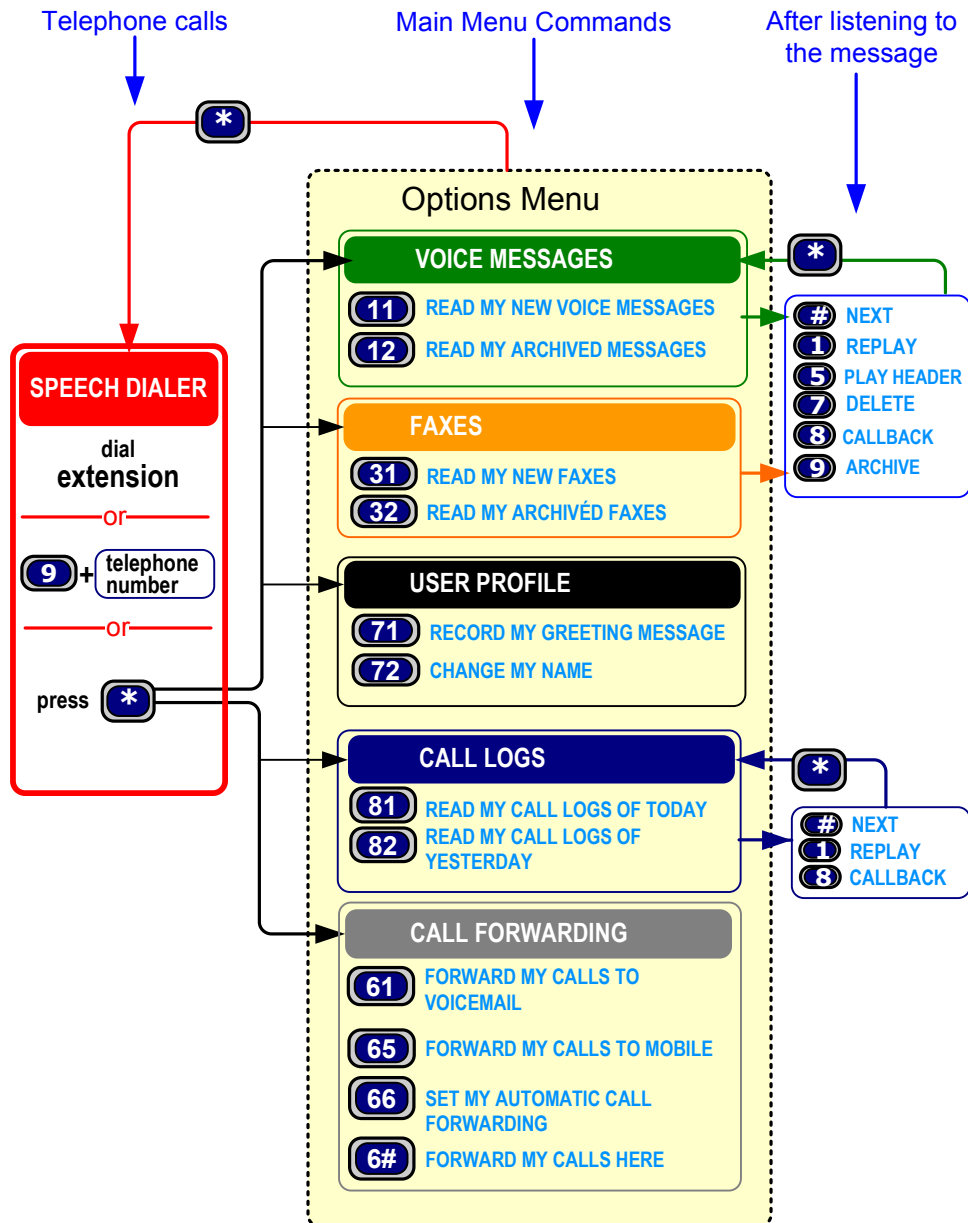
Telephone calls

Main Menu Commands

After listening to the message

*

Options Menu

VOICE MESSAGES

11 READ MY NEW VOICE MESSAGES

12 READ MY ARCHIVED MESSAGES

*

# NEXT
1 REPLAY
5 PLAY HEADER
7 DELETE
8 CALLBACK
9 ARCHIVE

SPEECH DIALER

dial
extension

or

9 + telephone number

or

press *

FAXES

31 READ MY NEW FAXES

32 READ MY ARCHIVÉD FAXES

USER PROFILE

71 RECORD MY GREETING MESSAGE

72 CHANGE MY NAME

CALL LOGS

81 READ MY CALL LOGS OF TODAY

82 READ MY CALL LOGS OF YESTERDAY

*

# NEXT
1 REPLAY
8 CALLBACK

CALL FORWARDING

61 FORWARD MY CALLS TO VOICEMAIL

65 FORWARD MY CALLS TO MOBILE

66 SET MY AUTOMATIC CALL FORWARDING

6# FORWARD MY CALLS HERE